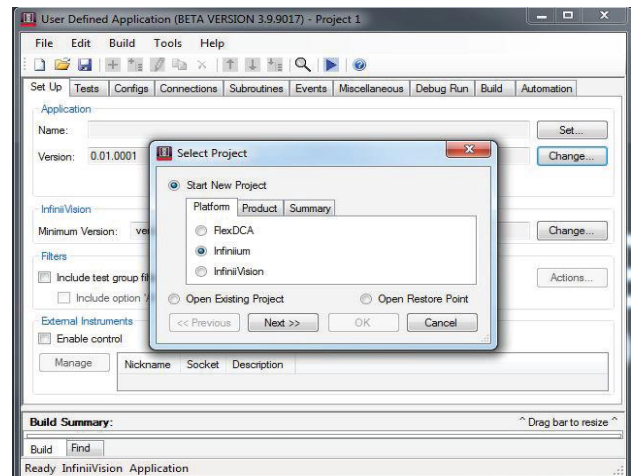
User Defined Application (BETA VERSION 3.9.9017) - Project 1

File Edit Build Tools Help

Set Up Tests Configs Connections Subroutines Events Miscellaneous Debug Run Build Automation

Application

Name:

Set...

Version: 0.01.0001

Change...

InfiniiVision

Minimum Version: ve

Change...

Filters

Include test group fil

Include option '/

Actions...

External Instruments

Enable control

Manage

Nickname Socket Description

Select Project

Start New Project

Platform Product Summary

FlexDCA

Infiniium

InfiniiVision

Open Existing Project

Open Restore Point

<< Previous Next >> OK Cancel

Build Summary:

^ Drag bar to resize ^

Build Find

Ready InfiniiVision Application